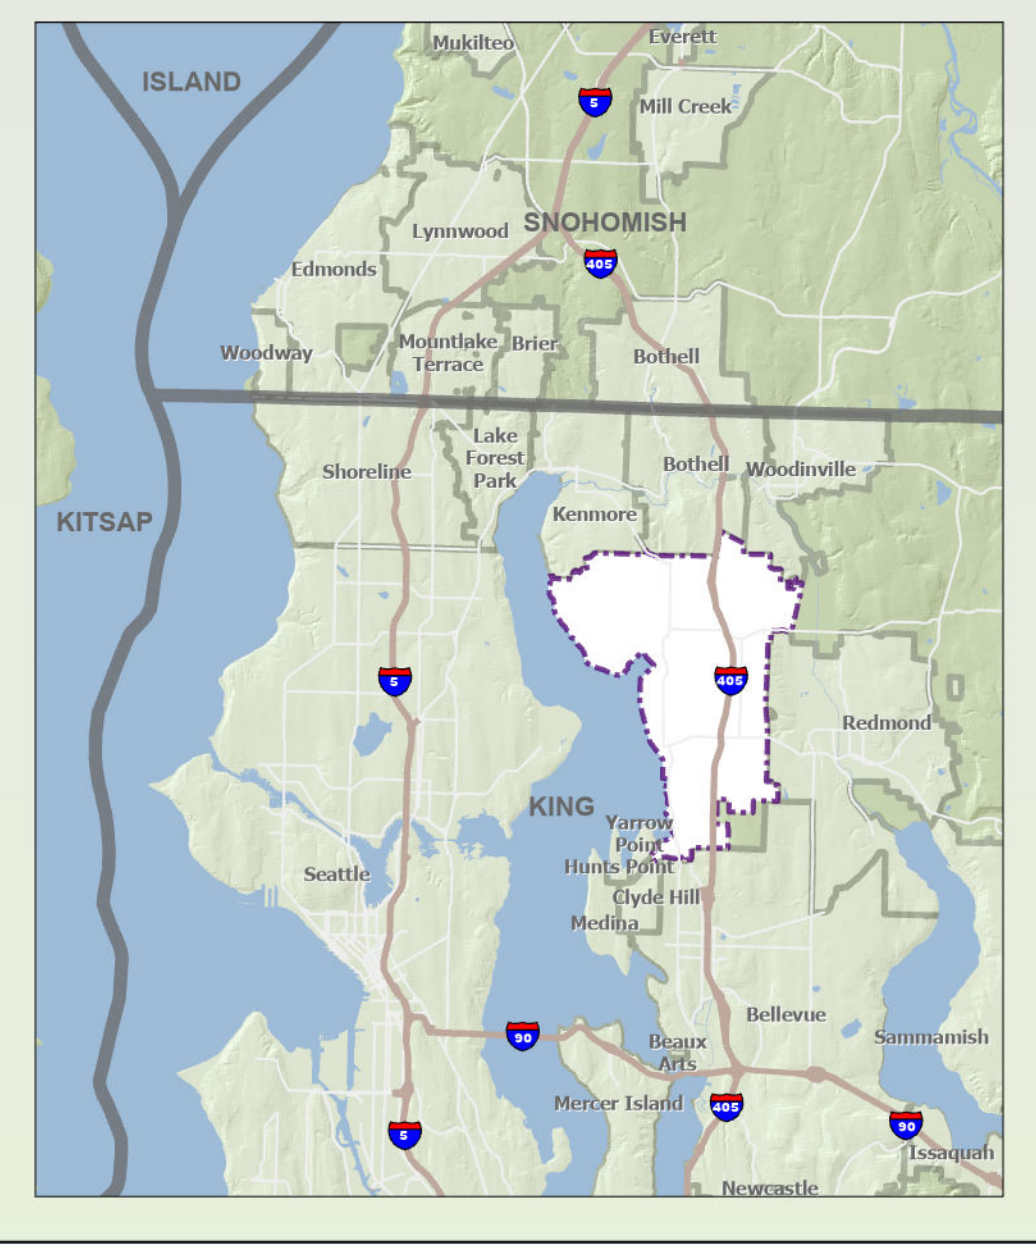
Mukilteo
Everett
ISLAND
5
Mill Creek
SNOHOMISH
Lynnwood
405
Edmonds
Woodway
Mountlake Terrace
Brier
Bothell
Lake Forest Park
Shoreline
Bothell
Woodinville
KITSAP
Kenmore
5
405
Redmond
KING
Yarrow Point
Hunts Point
Seattle
Clyde Hill
Medina
Bellevue
Sammamish
90
Beaux Arts
Mercer Island
405
90
5
Issaquah
Newcastle